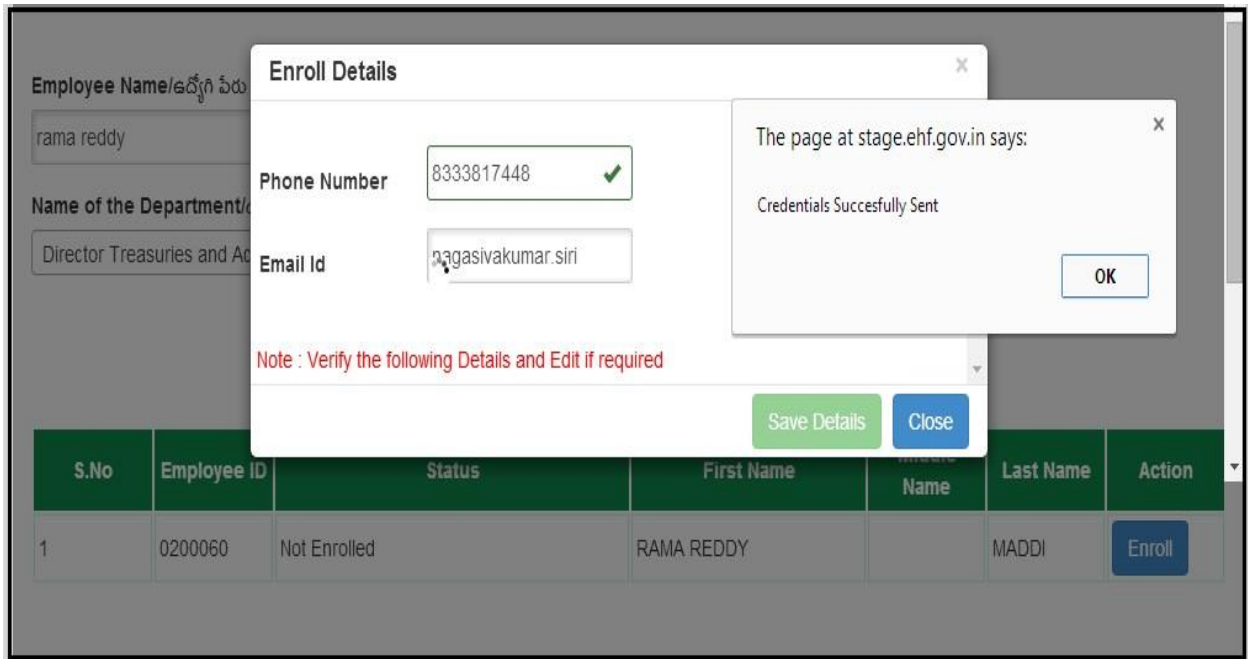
Employee Name/ఉద్యోగి పేరు

rama reddy

Name of the Department/

Director Treasuries and Ac

Enroll Details

×

Phone Number

8333817448

Email Id

nagasivakumar.siri

Note : Verify the following Details and Edit if required

Save Details

Close

The page at stage.ehf.gov.in says:

×

Credentials Succesfully Sent

OK

| S.No | Employee ID | Status | First Name | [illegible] Name | Last Name | Action |
|---|---|---|---|---|---|---|
| 1 | 0200060 | Not Enrolled | RAMA REDDY | | MADDI | Enroll |